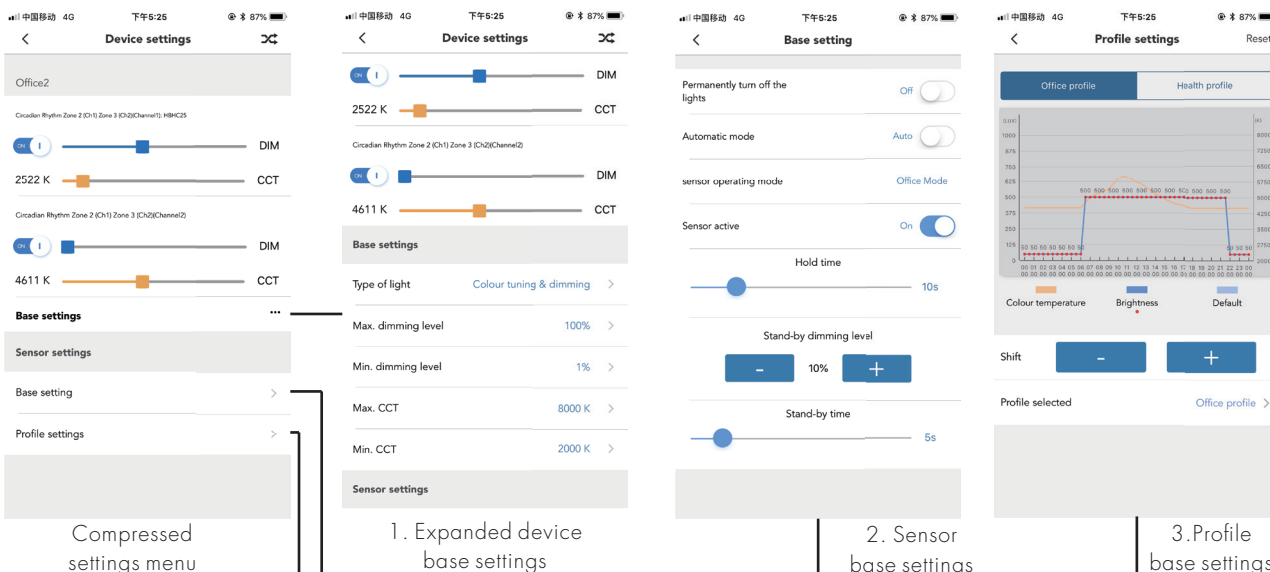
中国移动 4G 下午5:25 87%

Device settings

Office2

Circadian Rhythm Zone 2 (Ch1) Zone 3 (Ch2)(Channel1): HBHC25

ON DIM

2522 K CCT

Circadian Rhythm Zone 2 (Ch1) Zone 3 (Ch2)(Channel2)

ON DIM

4611 K CCT

Base settings ···

Sensor settings

Base setting >

Profile settings >

Compressed settings menu

中国移动 4G 下午5:25 87%

Device settings

ON DIM

2522 K CCT

Circadian Rhythm Zone 2 (Ch1) Zone 3 (Ch2)(Channel2)

ON DIM

4611 K CCT

Base settings

Type of light Colour tuning & dimming >

Max. dimming level 100% >

Min. dimming level 1% >

Max. CCT 8000 K >

Min. CCT 2000 K >

Sensor settings

1. Expanded device base settings

中国移动 4G 下午5:25 87%

Base setting

Permanently turn off the lights Off

Automatic mode Auto

sensor operating mode Office Mode

Sensor active On

Hold time

10s

Stand-by dimming level

- 10% +

Stand-by time

5s

2. Sensor base settings

中国移动 4G 下午5:25 87%

Profile settings Reset

Office profile | Health profile

1000 875 750 625 500 375 250 125 0

50 50 50 50 50 50 50 500 500 500 500 500 500 500 500 500 500 50 50 50

00 01 02 03 04 05 06 07 08 09 10 11 12 13 14 15 16 17 18 19 20 21 22 23 00

Colour temperature Brightness Default

Shift - +

Profile selected Office profile >

3.Profile base settings